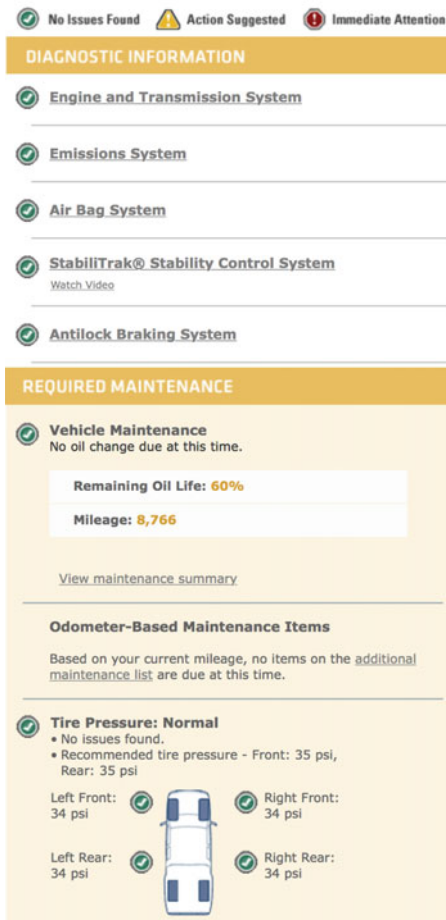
No Issues Found Action Suggested Immediate Attention

DIAGNOSTIC INFORMATION

Engine and Transmission System

Emissions System

Air Bag System

StabiliTrak® Stability Control System
Watch Video

Antilock Braking System

REQUIRED MAINTENANCE

Vehicle Maintenance
No oil change due at this time.

Remaining Oil Life: 60%

Mileage: 8,766

View maintenance summary

Odometer-Based Maintenance Items

Based on your current mileage, no items on the additional maintenance list are due at this time.

Tire Pressure: Normal
• No issues found.
• Recommended tire pressure - Front: 35 psi, Rear: 35 psi

Left Front: 34 psi

Right Front: 34 psi

Left Rear: 34 psi

Right Rear: 34 psi